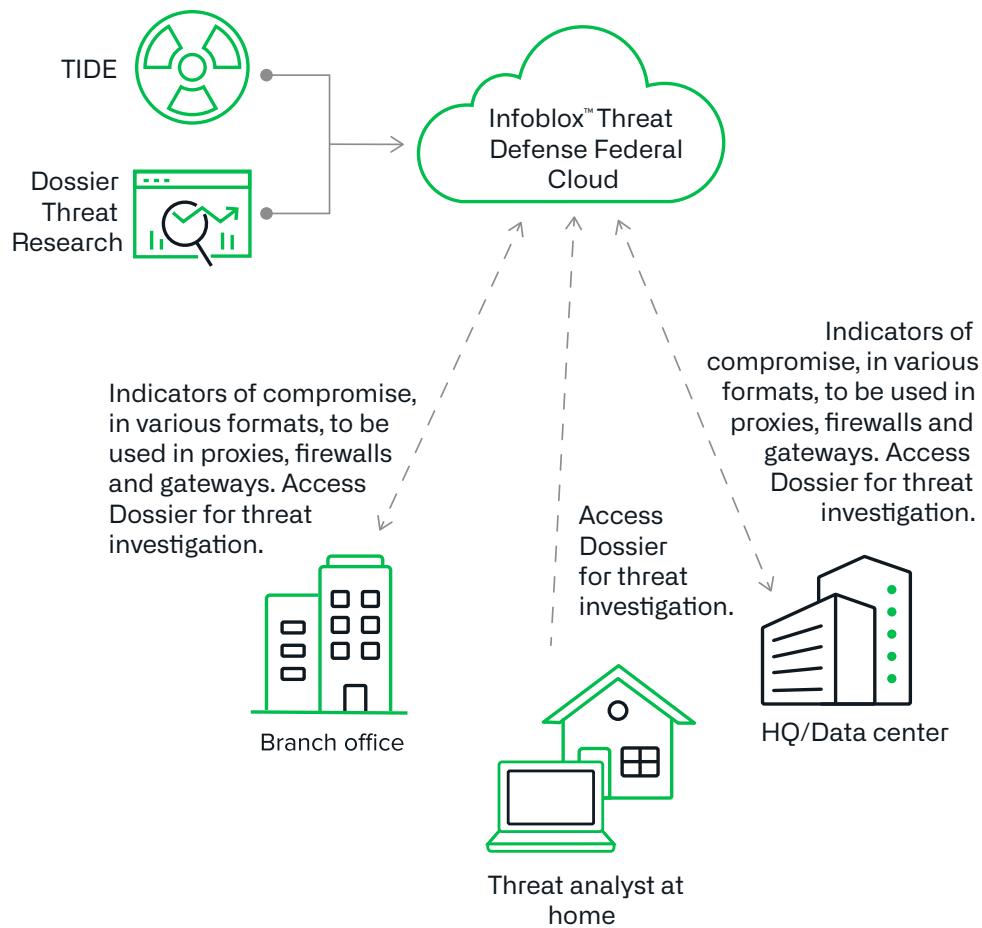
TIDE

Dossier Threat Research

Infoblox™ Threat Defense Federal Cloud

Indicators of compromise, in various formats, to be used in proxies, firewalls and gateways. Access Dossier for threat investigation.

Access Dossier for threat investigation.

Indicators of compromise, in various formats, to be used in proxies, firewalls and gateways. Access Dossier for threat investigation.

Branch office

Threat analyst at home

HQ/Data center